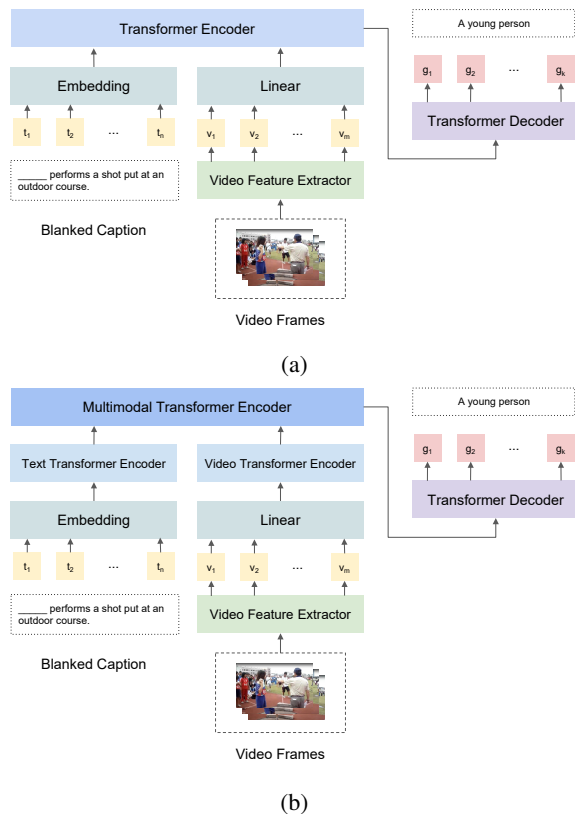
Transformer Encoder

A young person

$g_1$ $g_2$ ... $g_k$

Embedding

Linear

Transformer Decoder

$t_1$ $t_2$ ... $t_n$

$v_1$ $v_2$ ... $v_m$

_____ performs a shot put at an outdoor course.

Video Feature Extractor

Blanked Caption

Video Frames

(a)

Multimodal Transformer Encoder

A young person

$g_1$ $g_2$ ... $g_k$

Text Transformer Encoder

Video Transformer Encoder

Transformer Decoder

Embedding

Linear

$t_1$ $t_2$ ... $t_n$

$v_1$ $v_2$ ... $v_m$

_____ performs a shot put at an outdoor course.

Video Feature Extractor

Blanked Caption

Video Frames

(b)